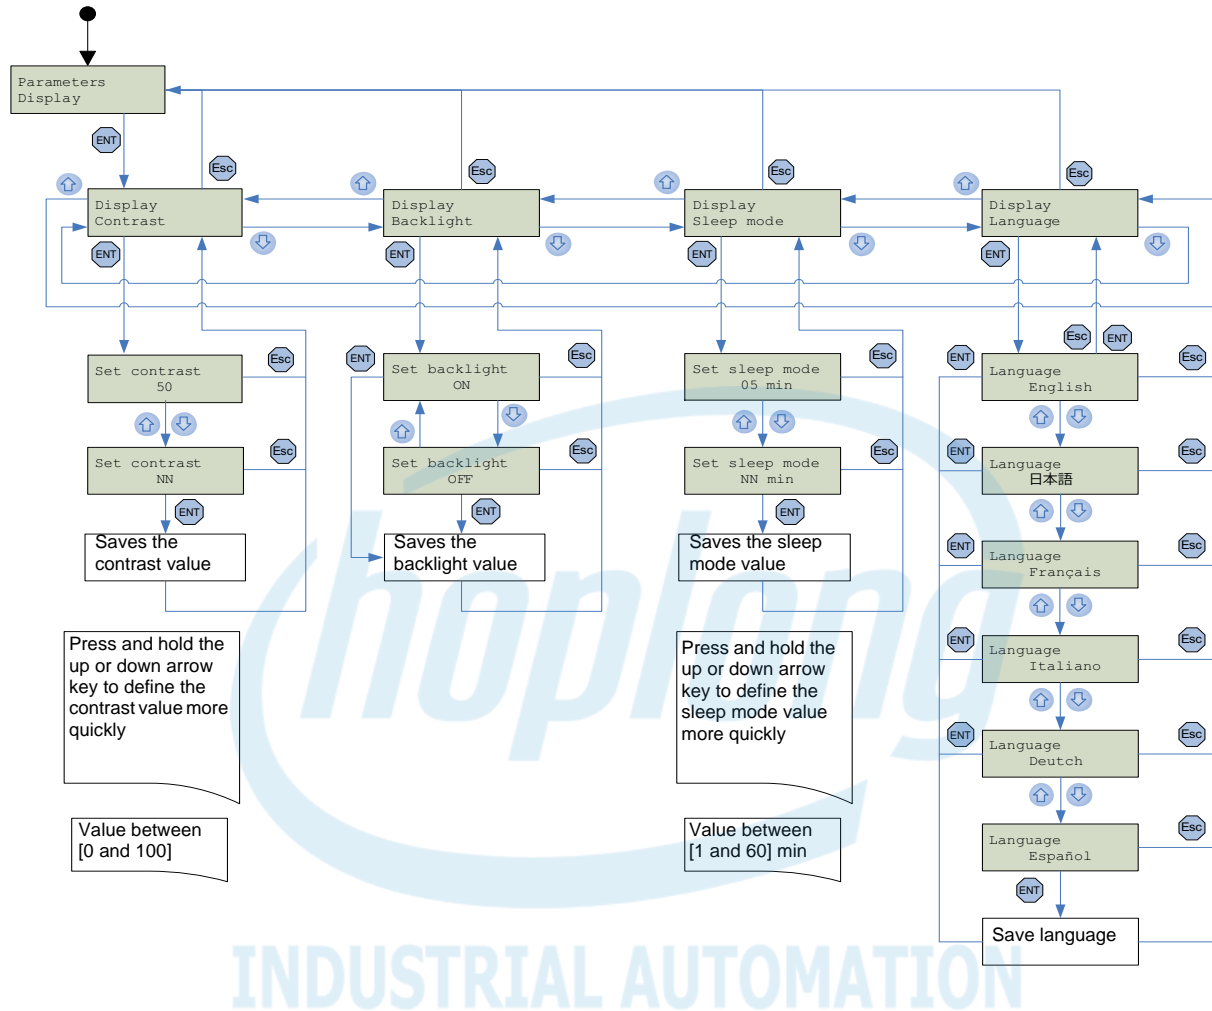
Parameters
Display

ENT

Esc

Display
Contrast

Esc

Display
Backlight

Esc

Display
Sleep mode

Esc

Display
Language

ENT

ENT

ENT

ENT

Set contrast
50

Esc

ENT

Set backlight
ON

Esc

Set sleep mode
05 min

Esc

Esc

ENT

ENT

Language
English

Esc

Set contrast
NN

Esc

Set backlight
OFF

Esc

Set sleep mode
NN min

Esc

ENT

Language
日本語

Esc

ENT

ENT

ENT

Saves the contrast value

Saves the backlight value

Saves the sleep mode value

ENT

Language
Français

Esc

Press and hold the up or down arrow key to define the contrast value more quickly

Press and hold the up or down arrow key to define the sleep mode value more quickly

ENT

Language
Italiano

Esc

ENT

Language
Deutch

Esc

Value between
[0 and 100]

Value between
[1 and 60] min

Language
Español

Esc

ENT

Save language

hoplong

INDUSTRIAL AUTOMATION